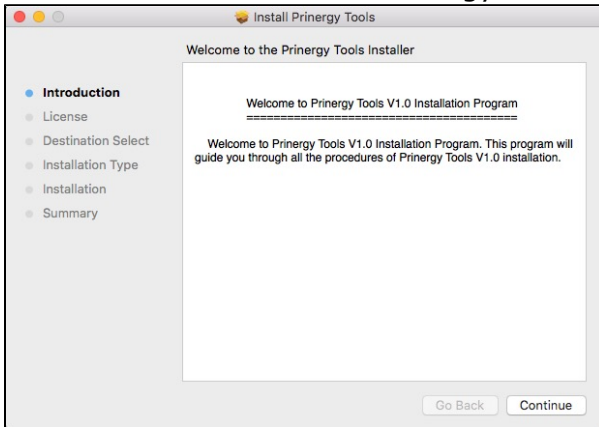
Install Prinergy Tools

Welcome to the Prinergy Tools Installer

Introduction
License
Destination Select
Installation Type
Installation
Summary

Welcome to Prinergy Tools V1.0 Installation Program
========================================

Welcome to Prinergy Tools V1.0 Installation Program. This program will guide you through all the procedures of Prinergy Tools V1.0 installation.

Go Back
Continue